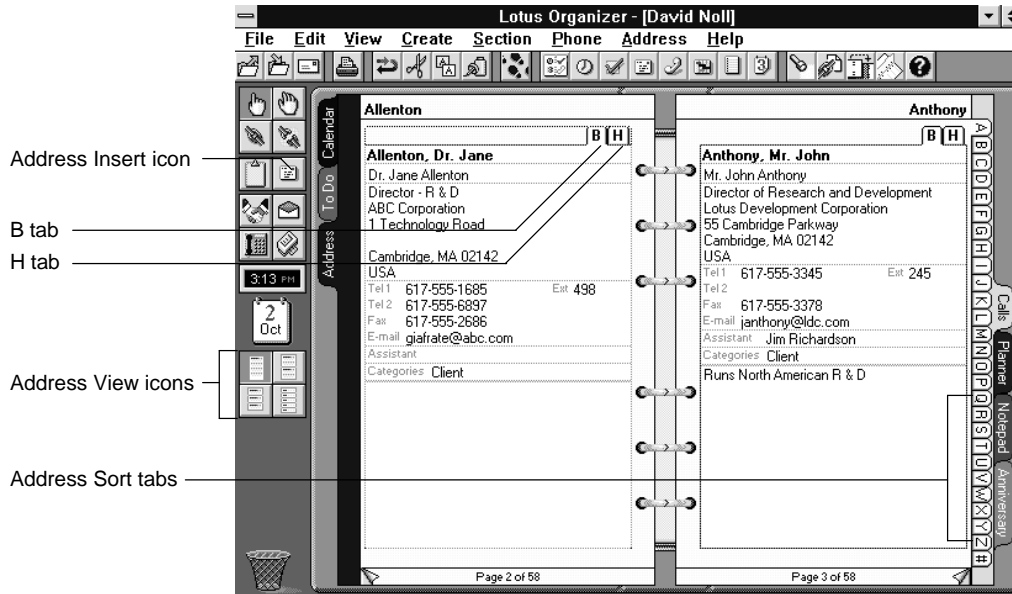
Lotus Organizer - [David Noll]

File Edit View Create Section Phone Address Help

Address Insert icon

B tab

H tab

Address View icons

Address Sort tabs

Calendar
To Do
Address

3:13 PM

2
Oct

Allenton

B H

Allenton, Dr. Jane

Dr. Jane Allenton
Director - R & D
ABC Corporation
1 Technology Road

Cambridge, MA 02142
USA

Tel 1 617-555-1685 Ext 498
Tel 2 617-555-6897
Fax 617-555-2686
E-mail giafrate@abc.com
Assistant
Categories Client

Page 2 of 58

Anthony

B H

Anthony, Mr. John

Mr. John Anthony
Director of Research and Development
Lotus Development Corporation
55 Cambridge Parkway
Cambridge, MA 02142
USA

Tel 1 617-555-3345 Ext 245
Tel 2
Fax 617-555-3378
E-mail janthony@ldc.com
Assistant Jim Richardson
Categories Client

Runs North American R & D

Page 3 of 58

A B C D E F G H I J K L M N O P Q R S T U V W X Y Z #

Calls
Planner
Notepad
Anniversary